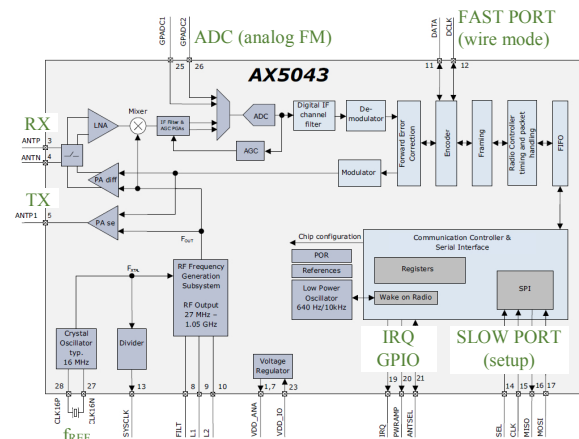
GPADC1
GPADC2
ADC (analog FM)
DATA
DCLK
FAST PORT
(wire mode)
25
26
11
12
AX5043
RX
ANTP
ANTN
3
4
LNA
Mixer
IF filter & AGC PGAs
ADC
Digital IF channel filter
De-modulator
Forward Error Correction
Encoder
Framing
Radio Controller timing and packet handling
FIFO
AGC
PA diff
Modulator
TX
ANTP1
5
PA se
$F_{OUT}$
Chip configuration
Communication Controller & Serial Interface
POR
References
Registers
Low Power Oscillator
640 Hz/10kHz
Wake on Radio
$F_{XTAL}$
RF Frequency Generation Subsystem
RF Output
27 MHz – 1.05 GHz
SPI
Crystal Oscillator typ. 16 MHz
Divider
Voltage Regulator
IRQ
GPIO
SLOW PORT
(setup)
28
27
13
8
9
10
1,7
23
19
20
21
14
15
16
17
CLK16P
CLK16N
SYSCLK
FILT
L1
L2
VDD_ANA
VDD_IO
IRQ
PWRAMP
ANTSEL
SEL
CLK
MISO
MOSI
$f_{REF}$